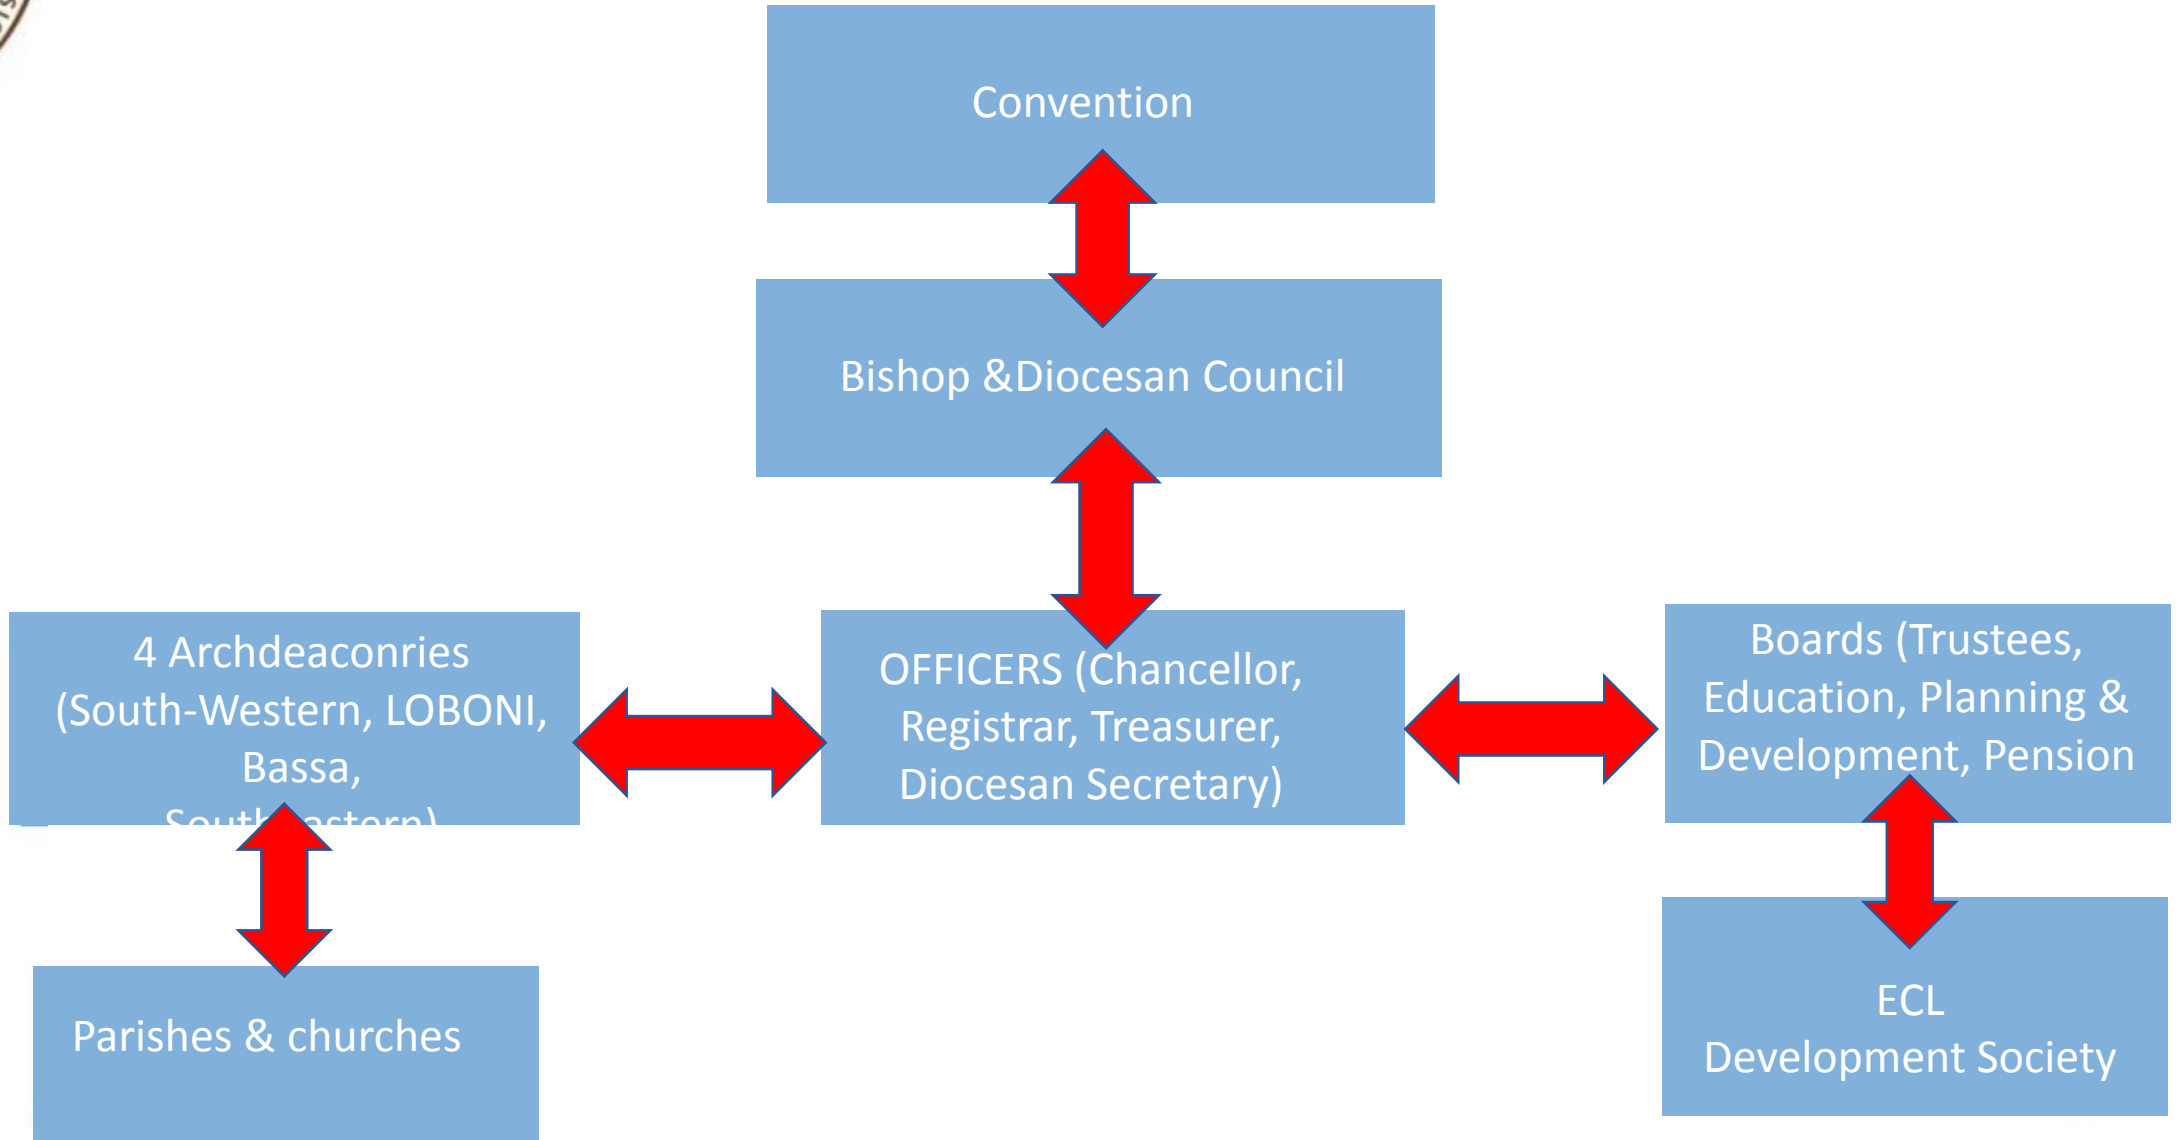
Convention

Bishop &Diocesan Council

4 Archdeaconries (South-Western, LOBONI, Bassa, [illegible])

OFFICERS (Chancellor, Registrar, Treasurer, Diocesan Secretary)

Boards (Trustees, Education, Planning & Development, Pension

Parishes & churches

ECL
Development Society